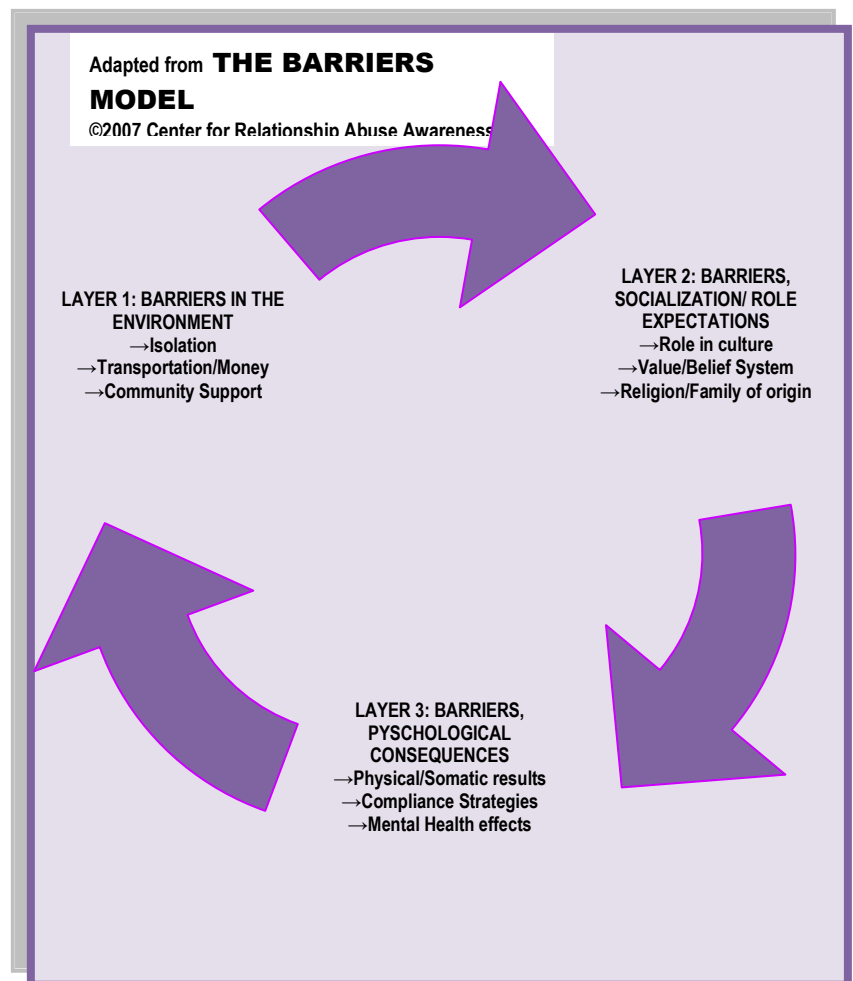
Adapted from THE BARRIERS MODEL
©2007 Center for Relationship Abuse Awareness

LAYER 1: BARRIERS IN THE ENVIRONMENT
→Isolation
→Transportation/Money
→Community Support

LAYER 2: BARRIERS, SOCIALIZATION/ ROLE EXPECTATIONS
→Role in culture
→Value/Belief System
→Religion/Family of origin

LAYER 3: BARRIERS, PYSCHOLOGICAL CONSEQUENCES
→Physical/Somatic results
→Compliance Strategies
→Mental Health effects